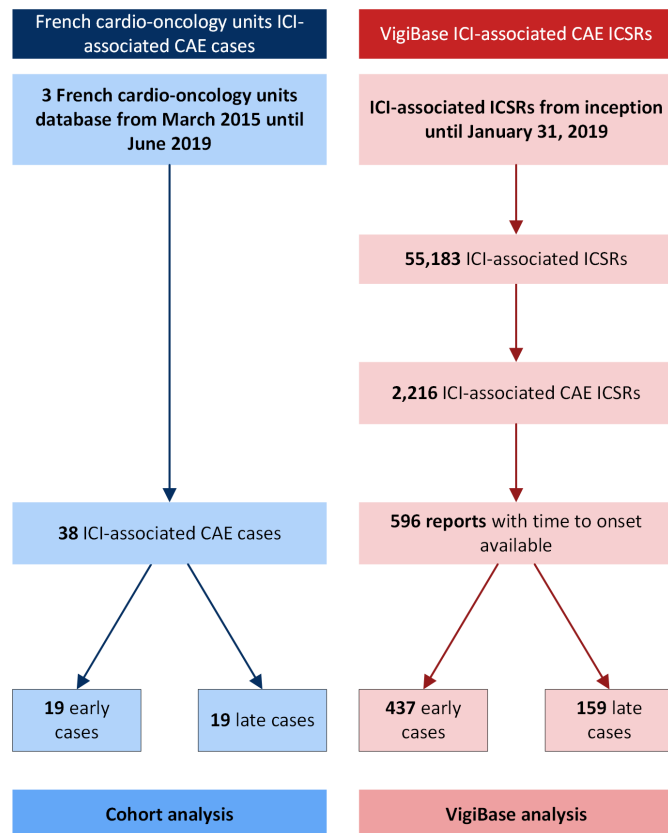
French cardio-oncology units ICI-associated CAE cases

VigiBase ICI-associated CAE ICSRs

3 French cardio-oncology units database from March 2015 until June 2019

ICI-associated ICSRs from inception until January 31, 2019

55,183 ICI-associated ICSRs

2,216 ICI-associated CAE ICSRs

38 ICI-associated CAE cases

596 reports with time to onset available

19 early cases

19 late cases

437 early cases

159 late cases

Cohort analysis

VigiBase analysis